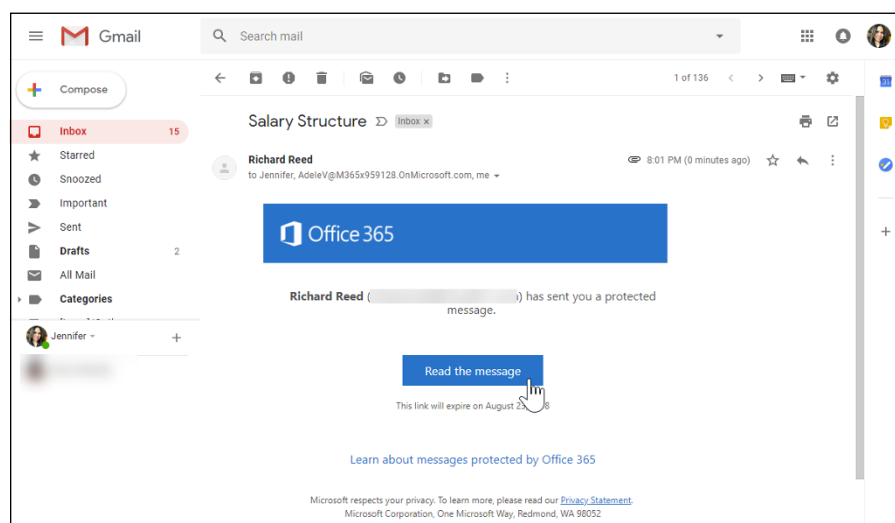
Gmail

Search mail

1 of 136

Compose

Inbox 15
Starred
Snoozed
Important
Sent
Drafts 2
All Mail
Categories

Jennifer

Salary Structure Inbox ×

Richard Reed
to Jennifer, AdeleV@M365x959128.OnMicrosoft.com, me

8:01 PM (0 minutes ago)

Office 365

Richard Reed ([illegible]) has sent you a protected message.

Read the message

This link will expire on August 2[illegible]8

Learn about messages protected by Office 365

Microsoft respects your privacy. To learn more, please read our Privacy Statement.
Microsoft Corporation, One Microsoft Way, Redmond, WA 98052